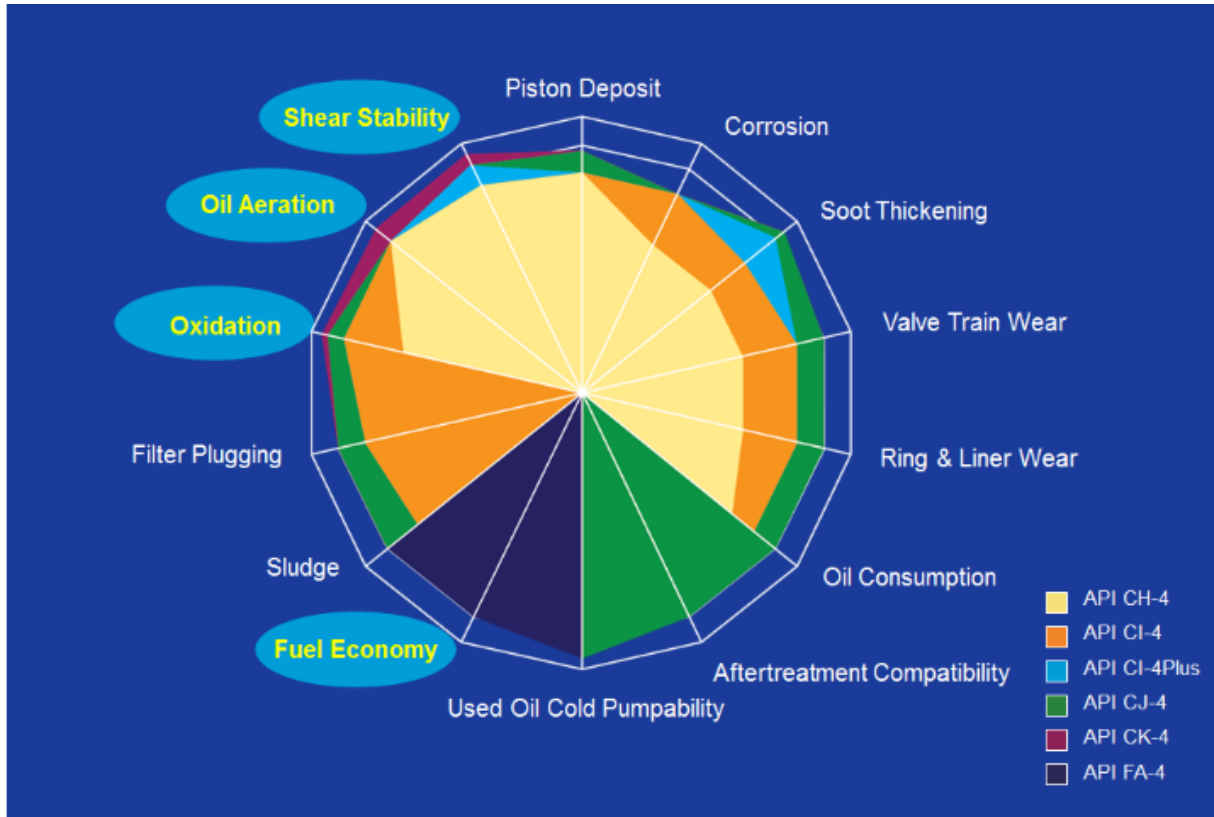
Piston Deposit
Corrosion
Soot Thickening
Valve Train Wear
Ring & Liner Wear
Oil Consumption
Aftertreatment Compatibility
Used Oil Cold Pumpability
Fuel Economy
Sludge
Filter Plugging
Oxidation
Oil Aeration
Shear Stability

API CH-4
API CI-4
API CI-4Plus
API CJ-4
API CK-4
API FA-4